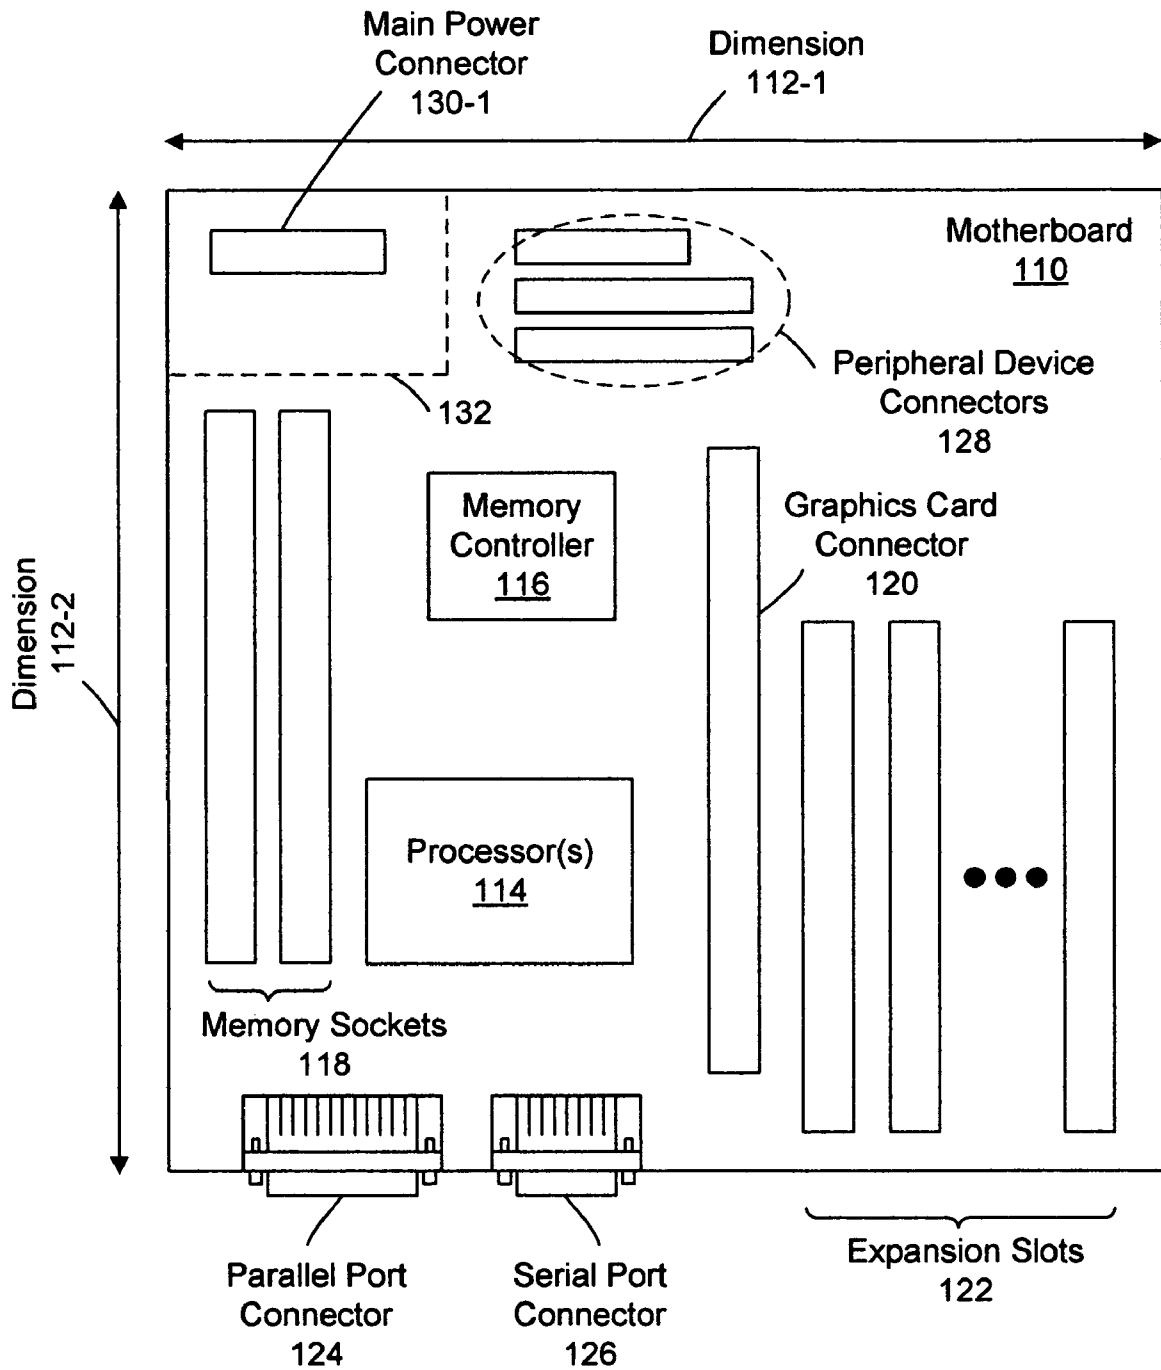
Main Power Connector 130-1

Dimension 112-1

Motherboard 110

Peripheral Device Connectors 128

132

Dimension 112-2

Memory Controller 116

Graphics Card Connector 120

Processor(s) 114

Memory Sockets 118

Parallel Port Connector 124

Serial Port Connector 126

Expansion Slots 122